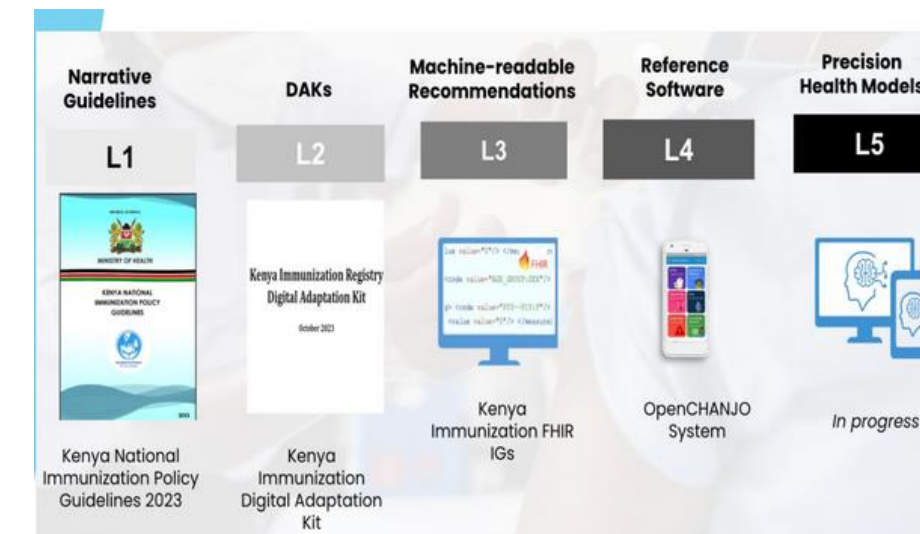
Narrative Guidelines

L1

REPUBLIC OF KENYA
MINISTRY OF HEALTH
KENYA NATIONAL IMMUNIZATION POLICY GUIDELINES
2023

Kenya National Immunization Policy Guidelines 2023

DAKs

L2

Kenya Immunization Registry Digital Adaptation Kit
October 2023

Kenya Immunization Digital Adaptation Kit

Machine-readable Recommendations

L3

FHIR

Kenya Immunization FHIR IGs

Reference Software

L4

OpenCHANJO System

Precision Health Models

L5

In progress